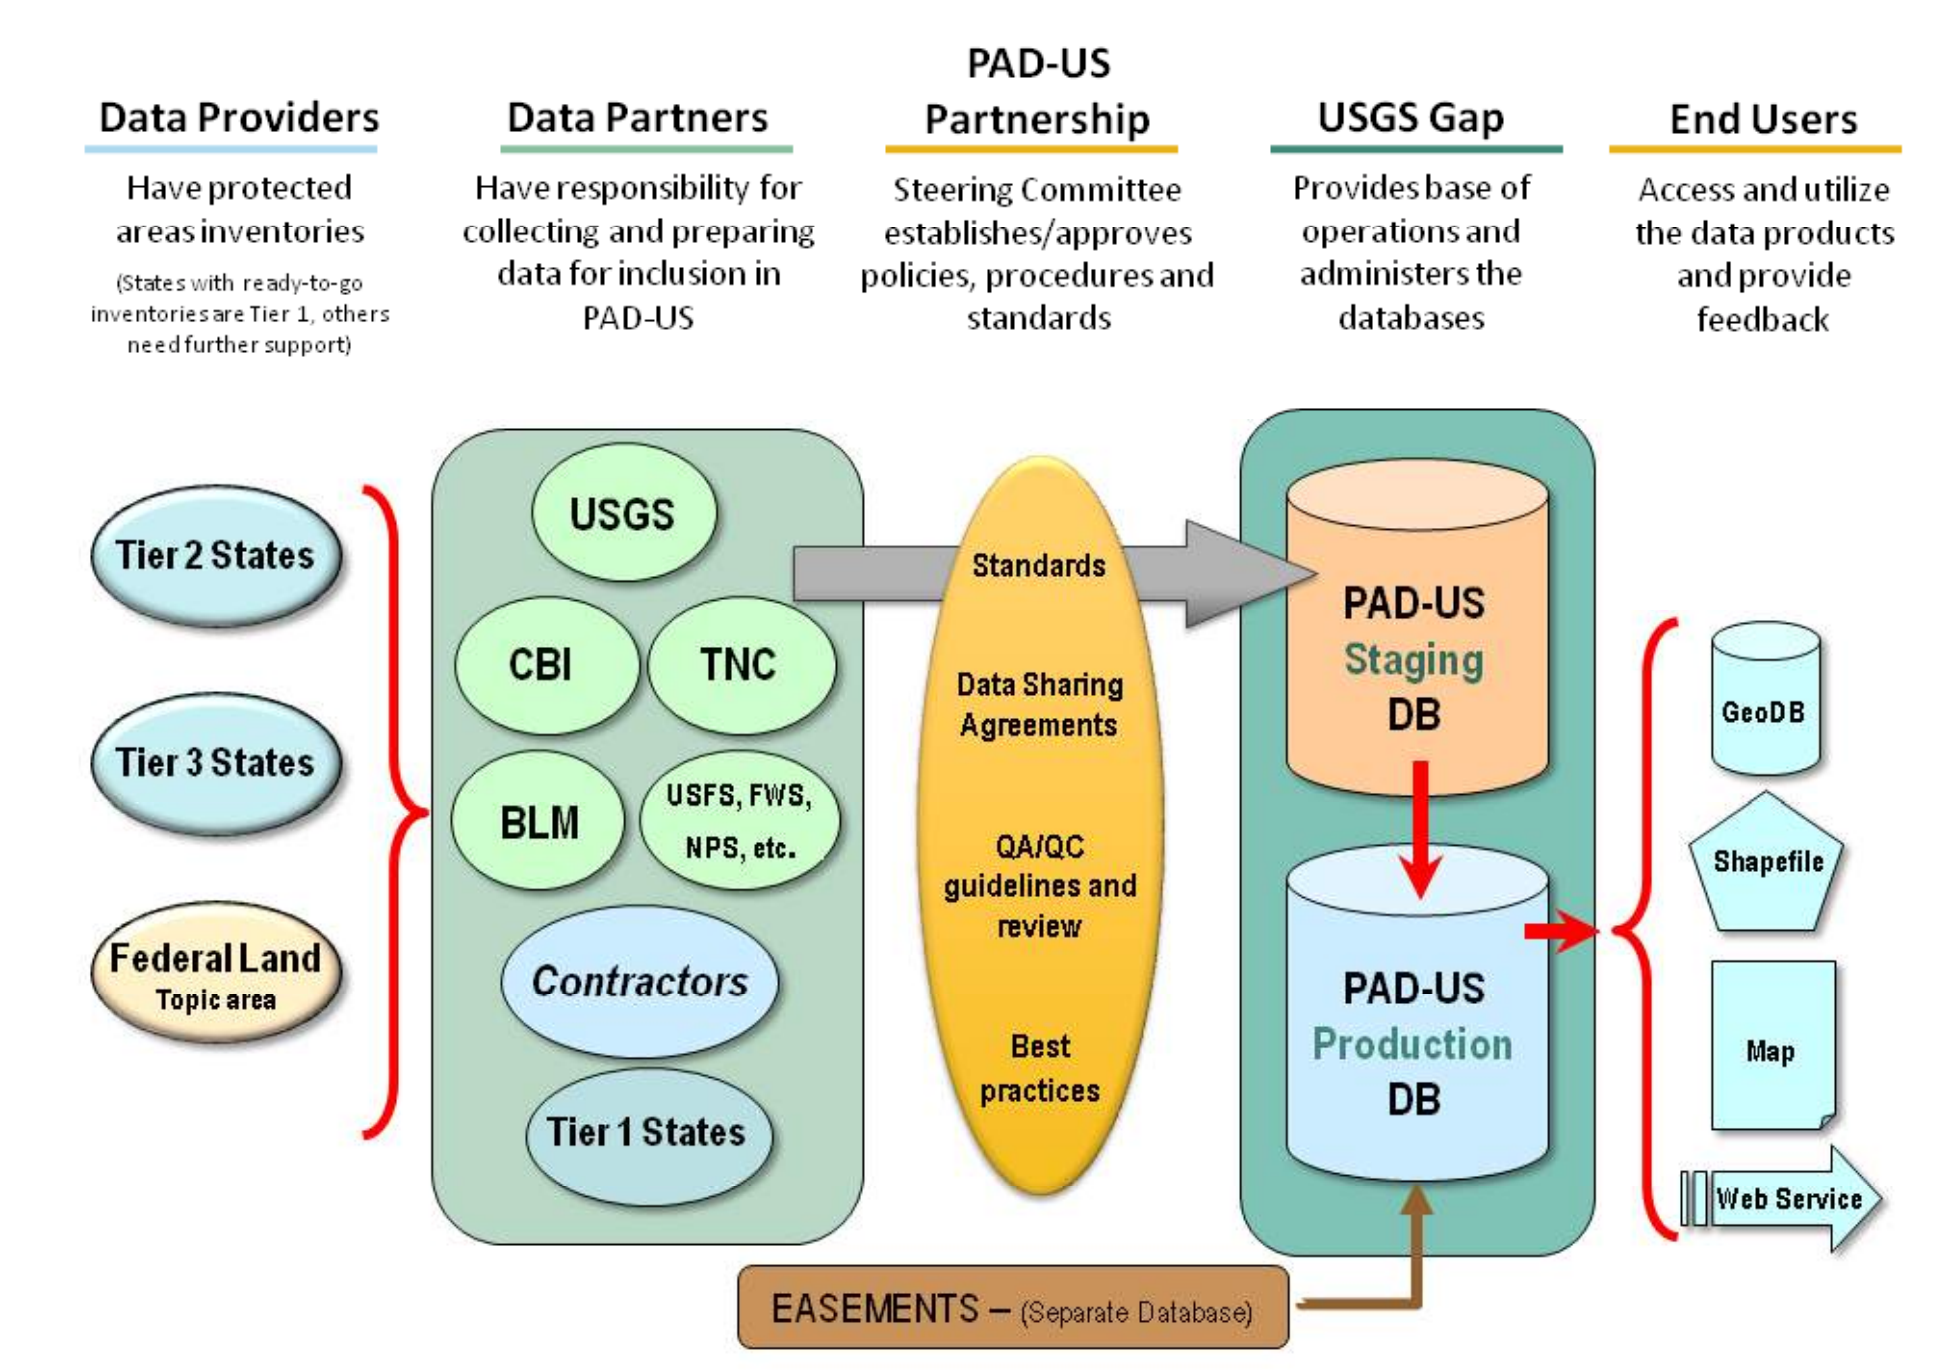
Data Providers

Have protected areas inventories

(States with ready-to-go inventories are Tier 1, others need further support)

Data Partners

Have responsibility for collecting and preparing data for inclusion in PAD-US

PAD-US Partnership

Steering Committee establishes/approves policies, procedures and standards

USGS Gap

Provides base of operations and administers the databases

End Users

Access and utilize the data products and provide feedback

Tier 2 States

Tier 3 States

Federal Land
Topic area

USGS

CBI

TNC

BLM

USFS, FWS, NPS, etc.

Contractors

Tier 1 States

Standards

Data Sharing Agreements

QA/QC guidelines and review

Best practices

PAD-US
Staging
DB

PAD-US
Production
DB

GeoDB

Shapefile

Map

Web Service

EASEMENTS – (Separate Database)